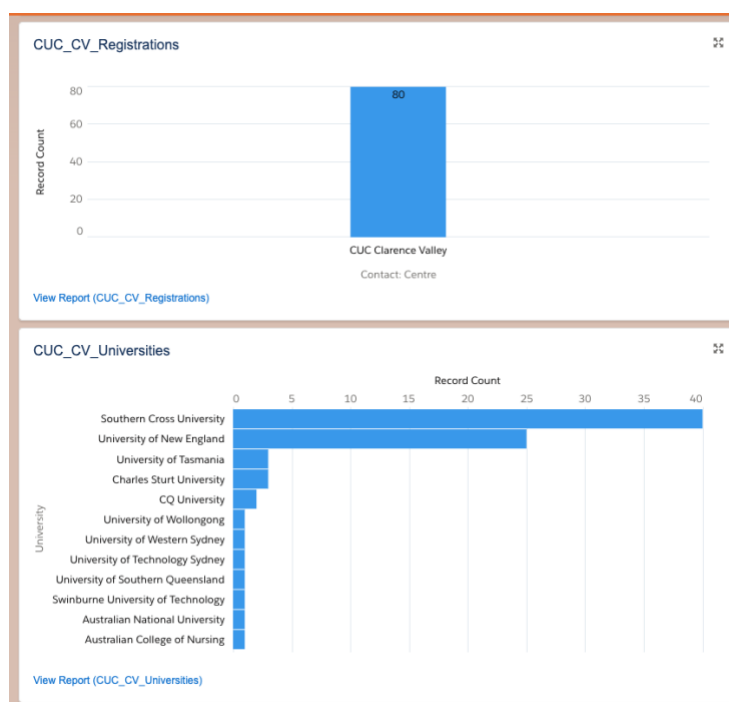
CUC_CV_Registrations

Record Count

80
60
40
20
0

80

CUC Clarence Valley

Contact: Centre

View Report (CUC_CV_Registrations)

CUC_CV_Universities

Record Count

0 5 10 15 20 25 30 35 40

University

Southern Cross University
University of New England
University of Tasmania
Charles Sturt University
CQ University
University of Wollongong
University of Western Sydney
University of Technology Sydney
University of Southern Queensland
Swinburne University of Technology
Australian National University
Australian College of Nursing

View Report (CUC_CV_Universities)